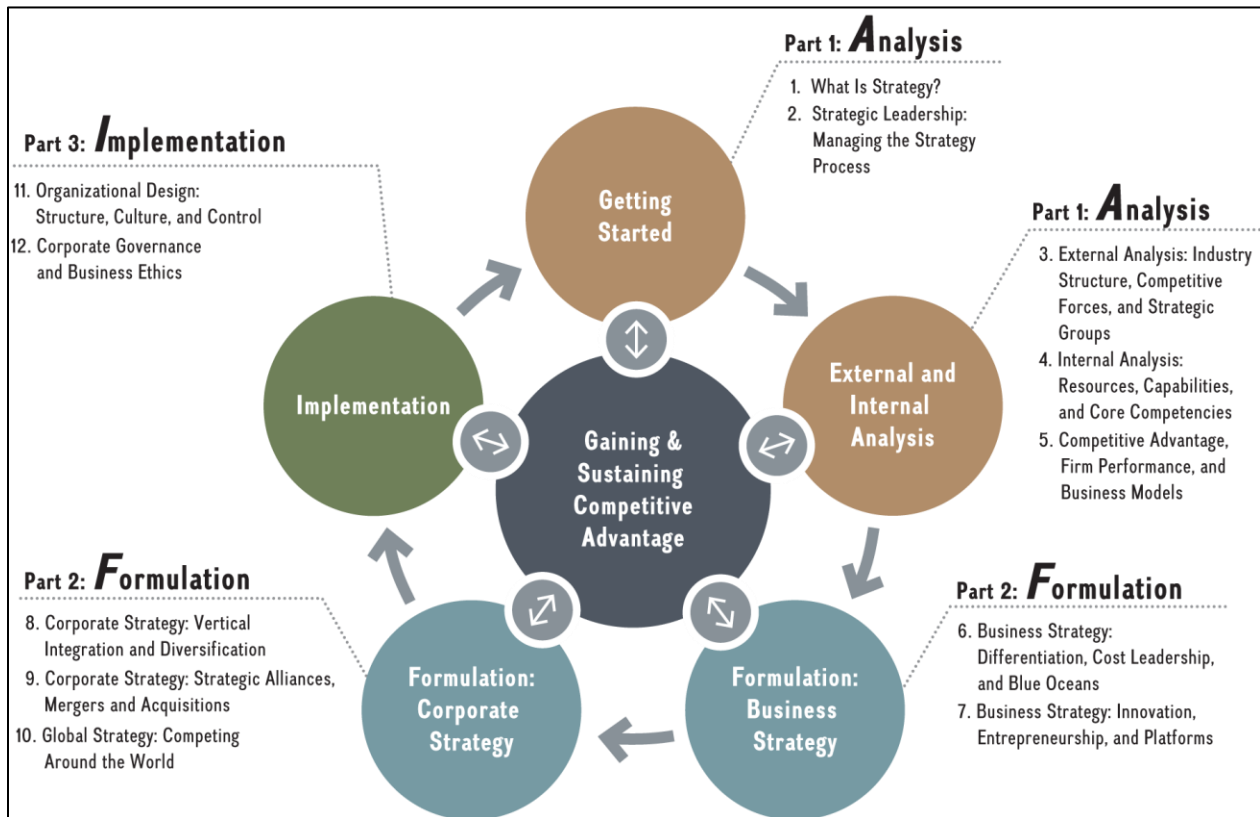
Part 1: Analysis

1. What Is Strategy?
2. Strategic Leadership: Managing the Strategy Process

Part 3: Implementation

11. Organizational Design: Structure, Culture, and Control
12. Corporate Governance and Business Ethics

Getting Started

Part 1: Analysis

3. External Analysis: Industry Structure, Competitive Forces, and Strategic Groups
4. Internal Analysis: Resources, Capabilities, and Core Competencies
5. Competitive Advantage, Firm Performance, and Business Models

Implementation

Gaining & Sustaining Competitive Advantage

External and Internal Analysis

Part 2: Formulation

8. Corporate Strategy: Vertical Integration and Diversification
9. Corporate Strategy: Strategic Alliances, Mergers and Acquisitions
10. Global Strategy: Competing Around the World

Part 2: Formulation

6. Business Strategy: Differentiation, Cost Leadership, and Blue Oceans
7. Business Strategy: Innovation, Entrepreneurship, and Platforms

Formulation: Corporate Strategy

Formulation: Business Strategy